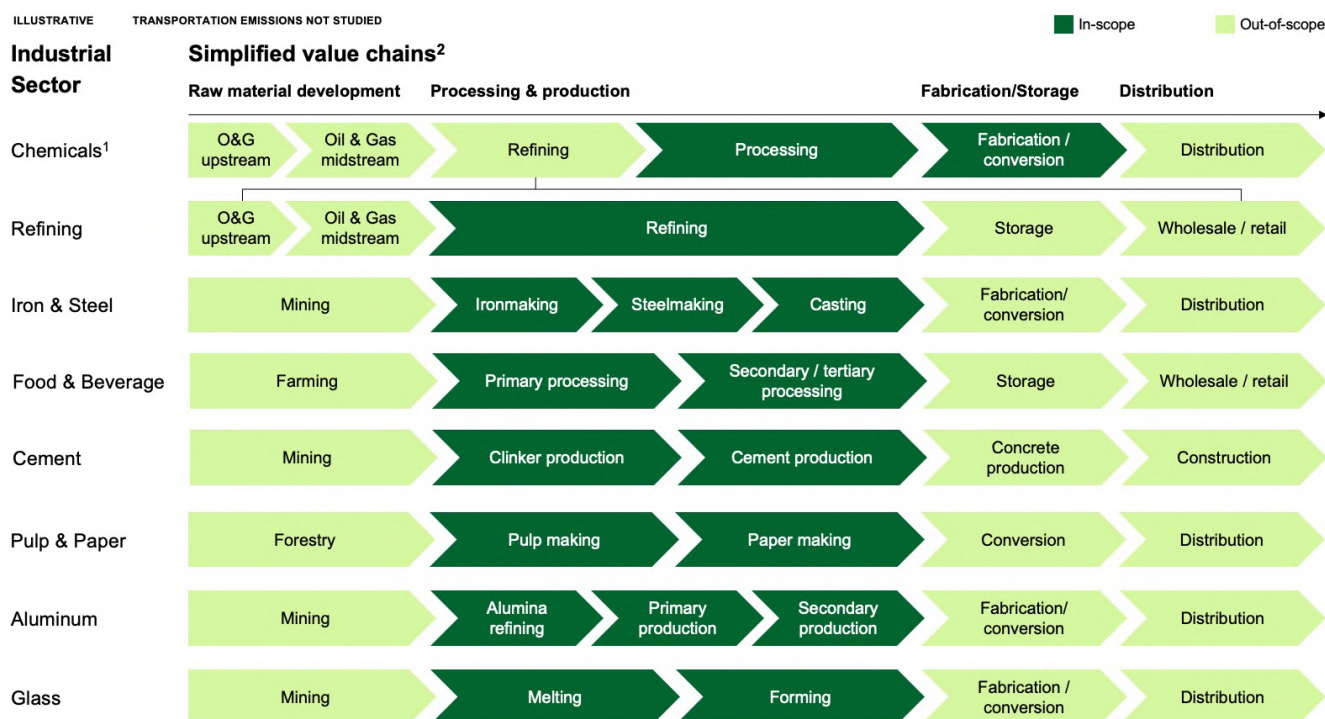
ILLUSTRATIVE TRANSPORTATION EMISSIONS NOT STUDIED

In-scope Out-of-scope

Industrial Sector

Simplified value chains$^2$

Raw material development Processing & production Fabrication/Storage Distribution

Chemicals$^1$ O&G upstream Oil & Gas midstream Refining Processing Fabrication / conversion Distribution

Refining O&G upstream Oil & Gas midstream Refining Storage Wholesale / retail

Iron & Steel Mining Ironmaking Steelmaking Casting Fabrication/ conversion Distribution

Food & Beverage Farming Primary processing Secondary / tertiary processing Storage Wholesale / retail

Cement Mining Clinker production Cement production Concrete production Construction

Pulp & Paper Forestry Pulp making Paper making Conversion Distribution

Aluminum Mining Alumina refining Primary production Secondary production Fabrication/ conversion Distribution

Glass Mining Melting Forming Fabrication / conversion Distribution